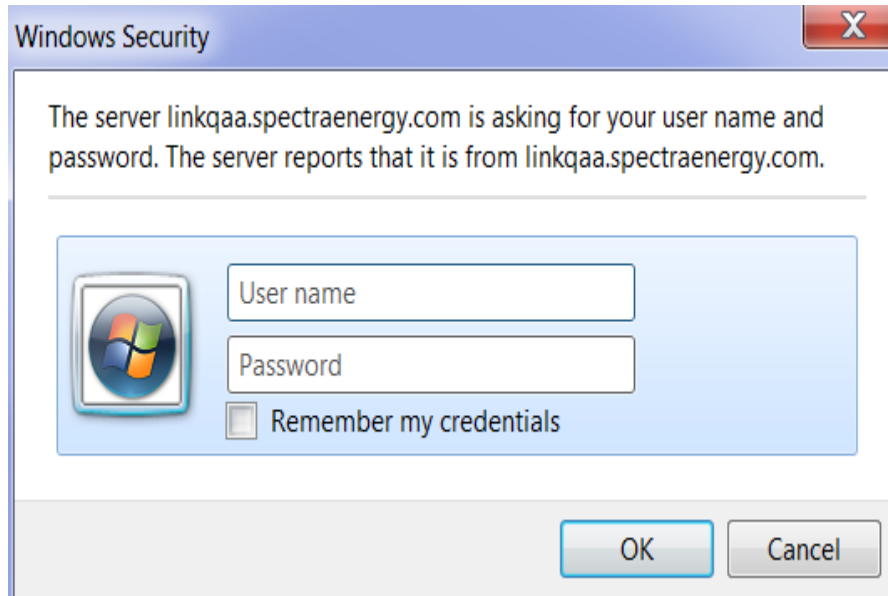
Windows Security

X

The server linkqaa.spectraenergy.com is asking for your user name and password. The server reports that it is from linkqaa.spectraenergy.com.

User name

Password

Remember my credentials

OK

Cancel